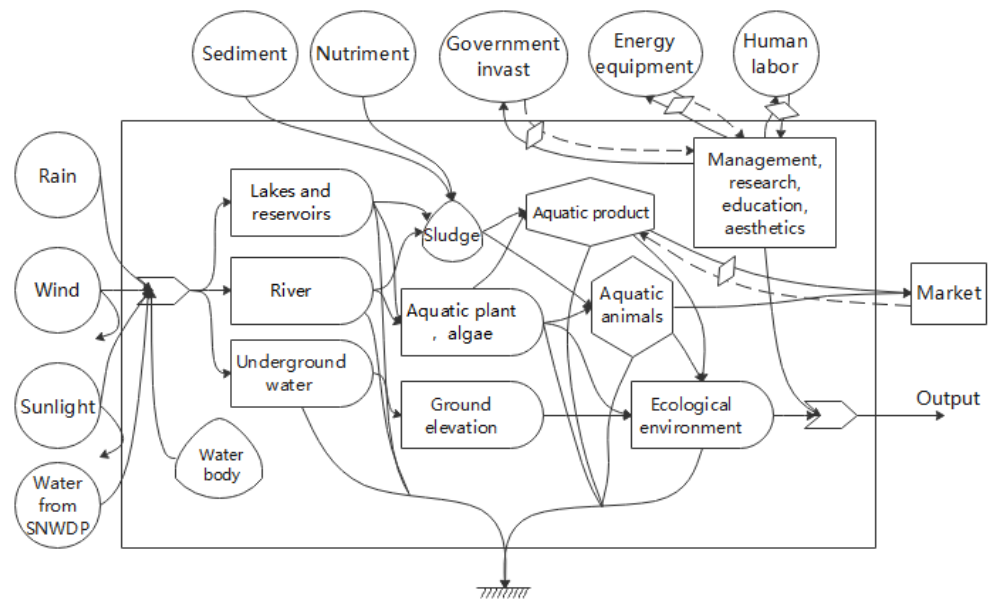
Sediment

Nutriment

Government invast

Energy equipment

Human labor

Rain

Wind

Sunlight

Water from SNWDP

Water body

Lakes and reservoirs

River

Underground water

Sludge

Aquatic product

Aquatic plant , algae

Aquatic animals

Ground elevation

Ecological environment

Management, research, education, aesthetics

Market

Output